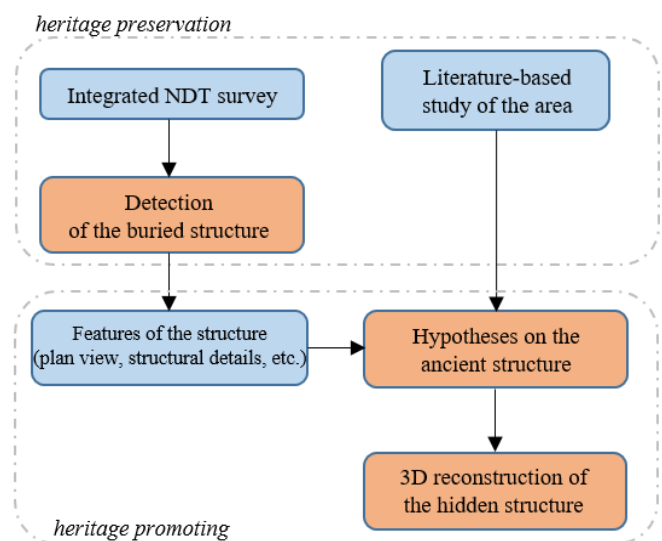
heritage preservation

Integrated NDT survey

Literature-based study of the area

Detection of the buried structure

Features of the structure (plan view, structural details, etc.)

Hypotheses on the ancient structure

3D reconstruction of the hidden structure

heritage promoting